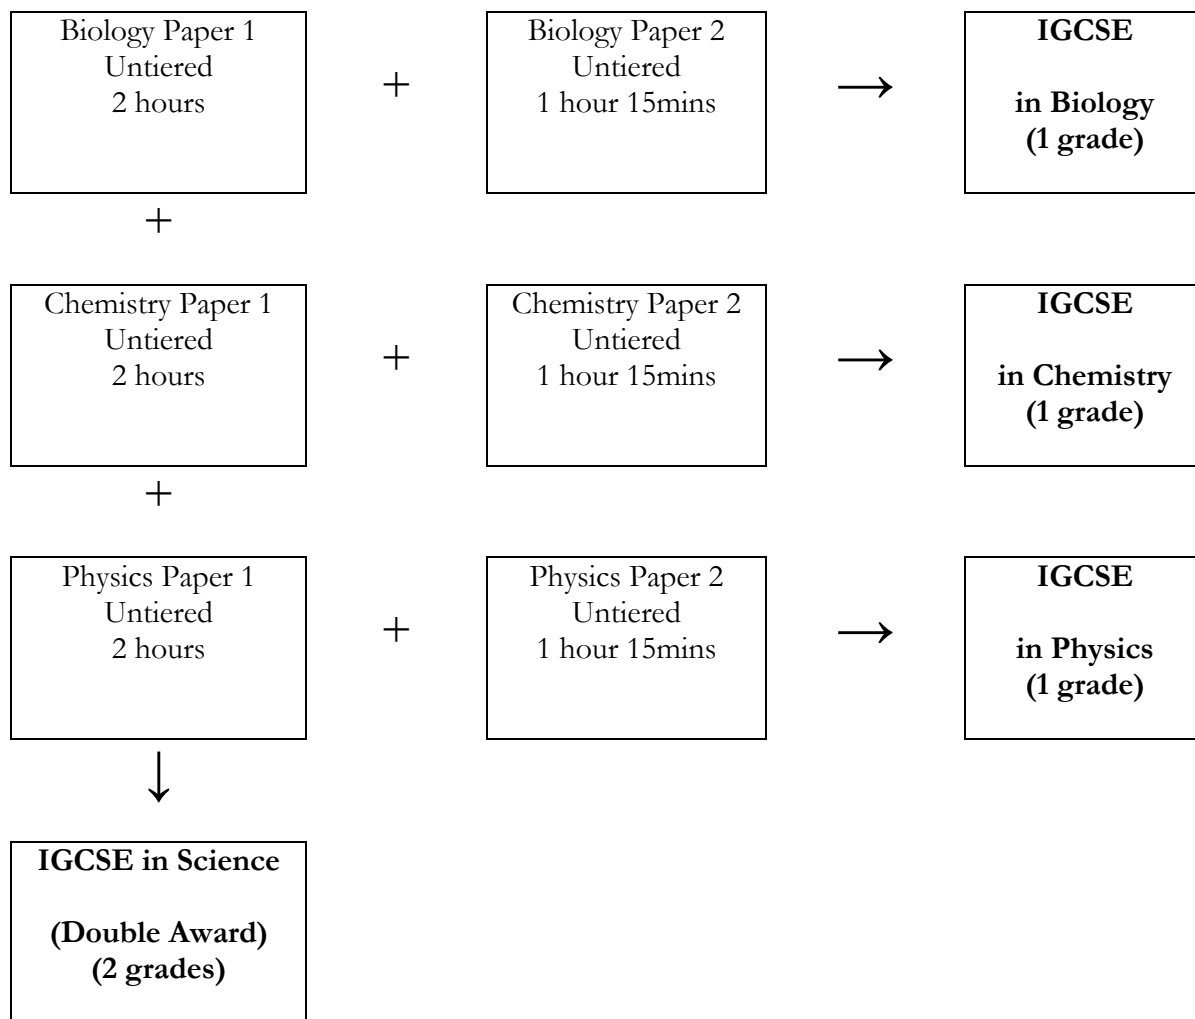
Biology Paper 1
Untiered
2 hours

+

Biology Paper 2
Untiered
1 hour 15mins

→

**IGCSE**

**in Biology**
**(1 grade)**

+

Chemistry Paper 1
Untiered
2 hours

+

Chemistry Paper 2
Untiered
1 hour 15mins

→

**IGCSE**

**in Chemistry**
**(1 grade)**

+

Physics Paper 1
Untiered
2 hours

+

Physics Paper 2
Untiered
1 hour 15mins

→

**IGCSE**

**in Physics**
**(1 grade)**

↓

**IGCSE in Science**

**(Double Award)**
**(2 grades)**